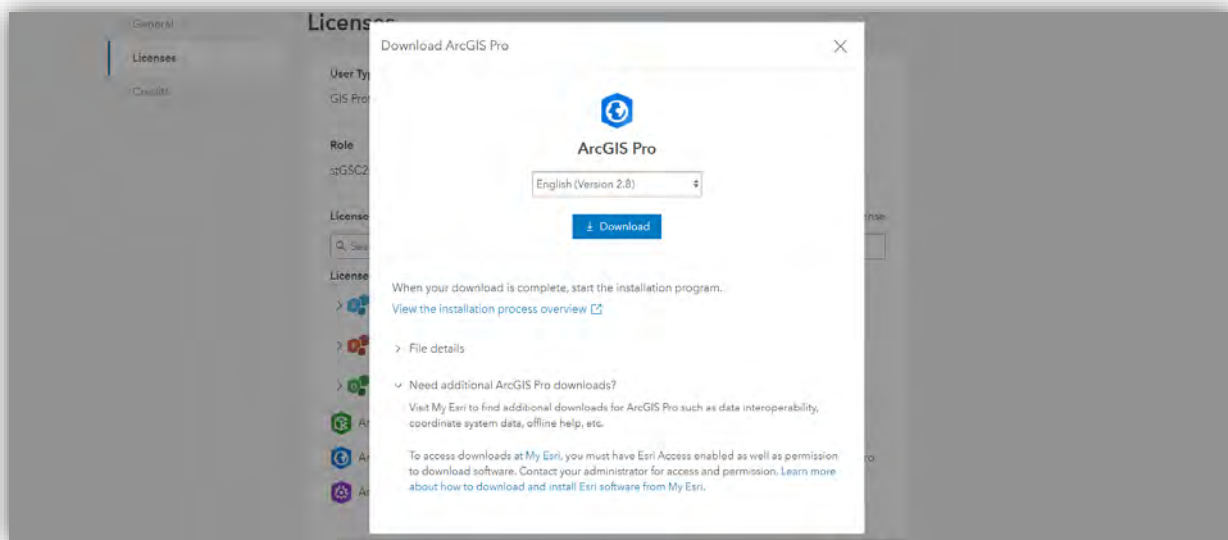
General
Licenses
Credits

Licens

User Typ
GIS Pro

Role
stGSC2

License
Q Sea
License

Ar
Ar
Ar

nse

ro

Download ArcGIS Pro

ArcGIS Pro

English (Version 2.8)

Download

When your download is complete, start the installation program.

View the installation process overview

> File details

Need additional ArcGIS Pro downloads?

Visit My Esri to find additional downloads for ArcGIS Pro such as data interoperability, coordinate system data, offline help, etc.

To access downloads at My Esri, you must have Esri Access enabled as well as permission to download software. Contact your administrator for access and permission. Learn more about how to download and install Esri software from My Esri.